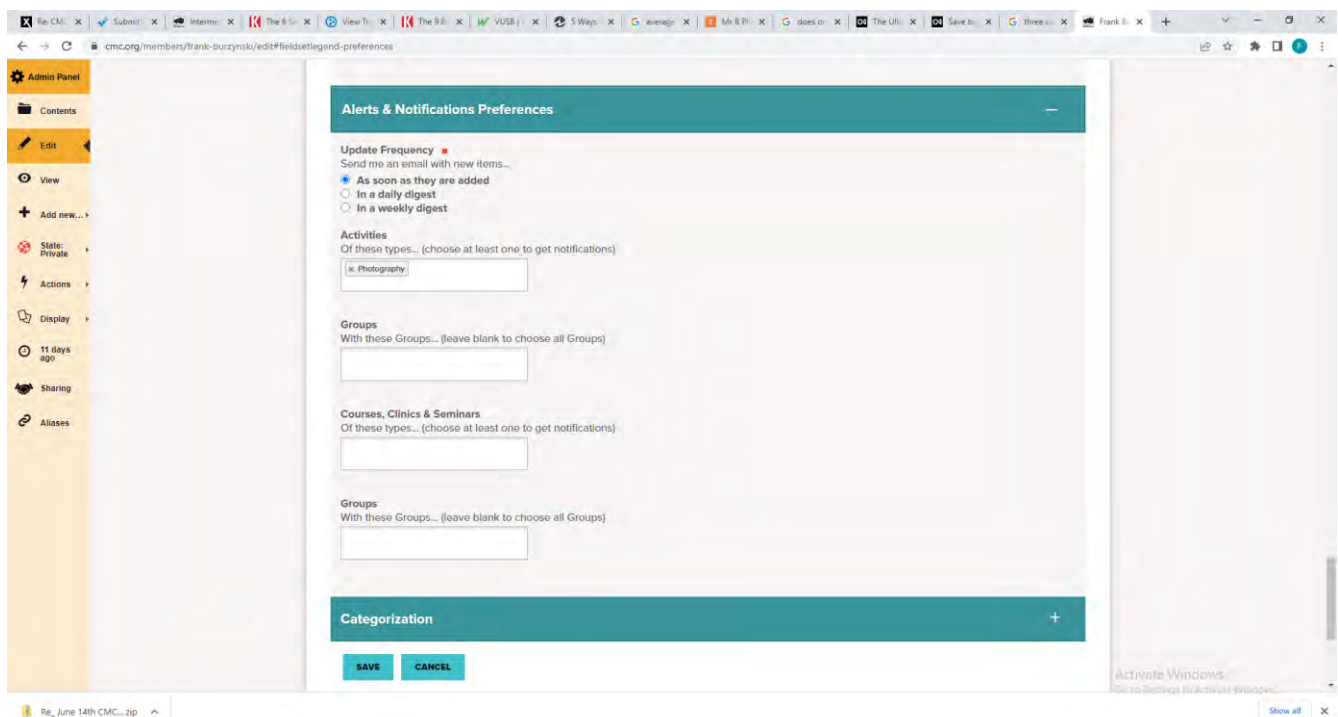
Re: CM... | Submit | Interme | The 6 Si | View Tr | The 9 B | VUSB | 5 Ways | average | Mr B Pl | does or | The Ult | Save b | three | Frank B

cmc.org/members/frank-burzynski/edit#fieldsetlegend-preferences

Admin Panel
Contents
Edit
View
Add new...
State: Private
Actions
Display
11 days ago
Sharing
Aliases

Alerts & Notifications Preferences

Update Frequency
Send me an email with new items...
As soon as they are added
In a daily digest
In a weekly digest

Activities
Of these types... (choose at least one to get notifications)
× Photography

Groups
With these Groups... (leave blank to choose all Groups)

Courses, Clinics & Seminars
Of these types... (choose at least one to get notifications)

Groups
With these Groups... (leave blank to choose all Groups)

Categorization

SAVE
CANCEL

Activate Windows
Go to Settings to activate Windows.

Re_ June 14th CMC....zip
Show all